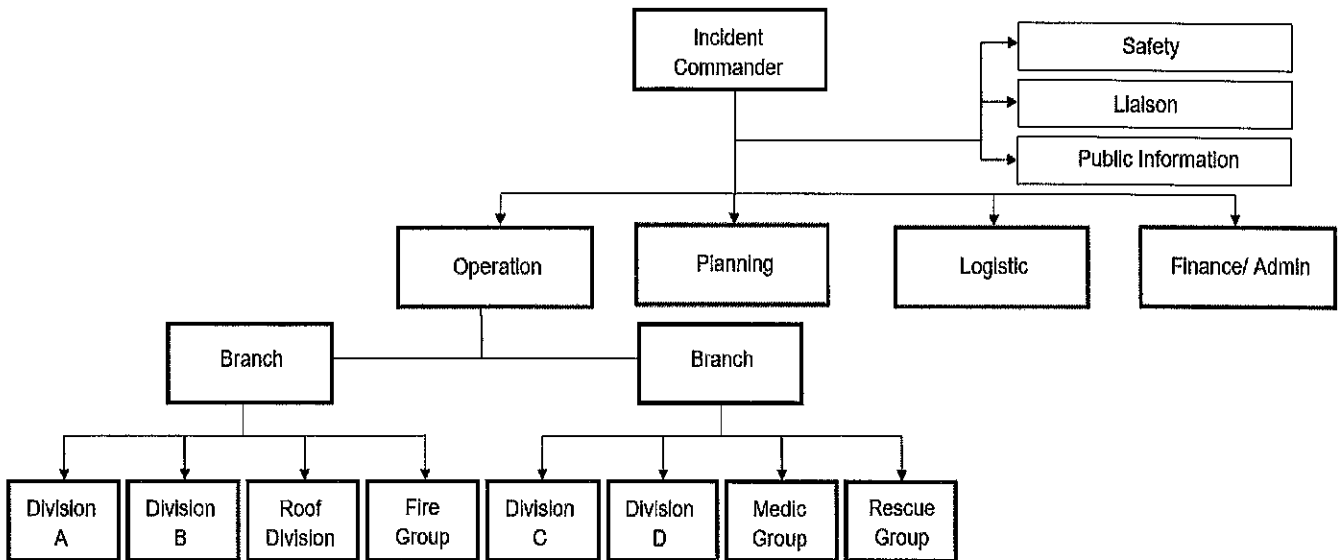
Incident Commander

Safety

Liaison

Public Information

Operation

Planning

Logistic

Finance/ Admin

Branch

Branch

Division A

Division B

Roof Division

Fire Group

Division C

Division D

Medic Group

Rescue Group